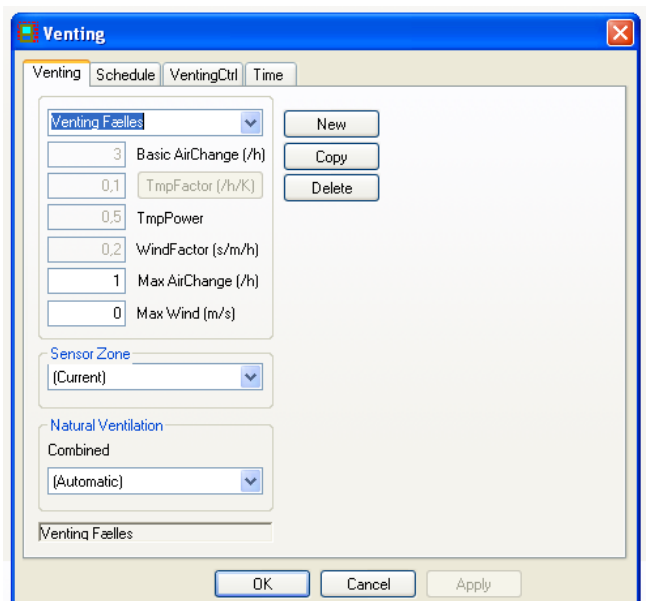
Venting

Venting | Schedule | VentingCtrl | Time

Venting Fælles

New
Copy
Delete

3 Basic AirChange (/h)
0,1 TmpFactor (/h/K)
0,5 TmpPower
0,2 WindFactor (s/m/h)
1 Max AirChange (/h)
0 Max Wind (m/s)

Sensor Zone
(Current)

Natural Ventilation
Combined
(Automatic)

Venting Fælles

OK
Cancel
Apply